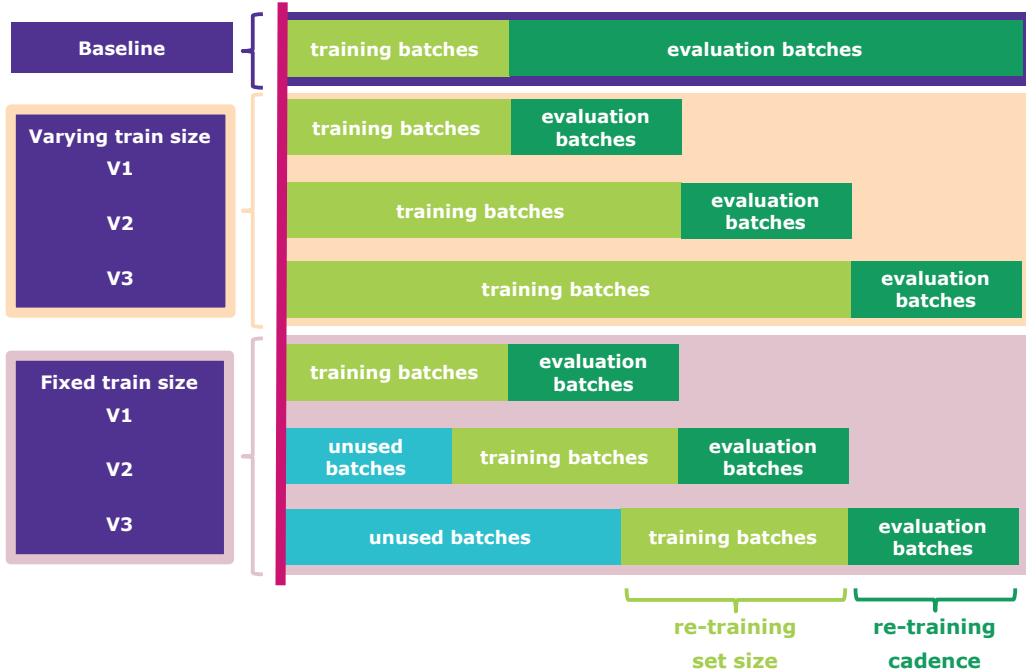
Baseline

training batches evaluation batches

Varying train size
V1
V2
V3

training batches evaluation batches

training batches evaluation batches

training batches evaluation batches

Fixed train size
V1
V2
V3

training batches evaluation batches

unused batches training batches evaluation batches

unused batches training batches evaluation batches

re-training set size

re-training cadence